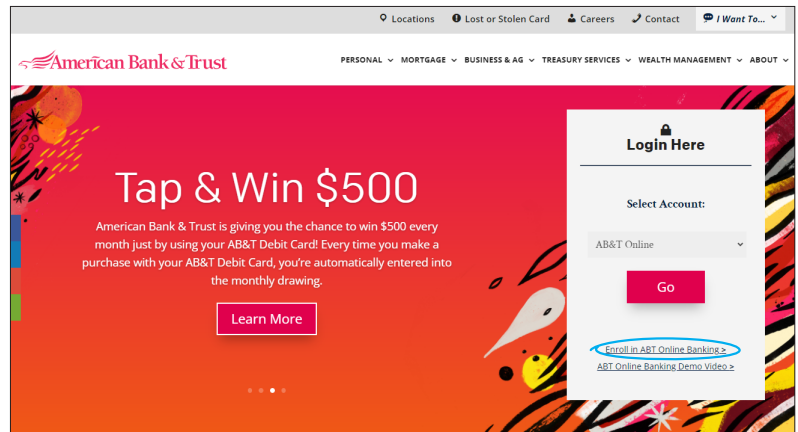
Locations Lost or Stolen Card Careers Contact I Want To...

American Bank & Trust

PERSONAL MORTGAGE BUSINESS & AG TREASURY SERVICES WEALTH MANAGEMENT ABOUT

Tap & Win $500

American Bank & Trust is giving you the chance to win $500 every month just by using your AB&T Debit Card! Every time you make a purchase with your AB&T Debit Card, you're automatically entered into the monthly drawing.

Learn More

Login Here

Select Account:

AB&T Online

Go

Enroll in ABT Online Banking >

ABT Online Banking Demo Video >